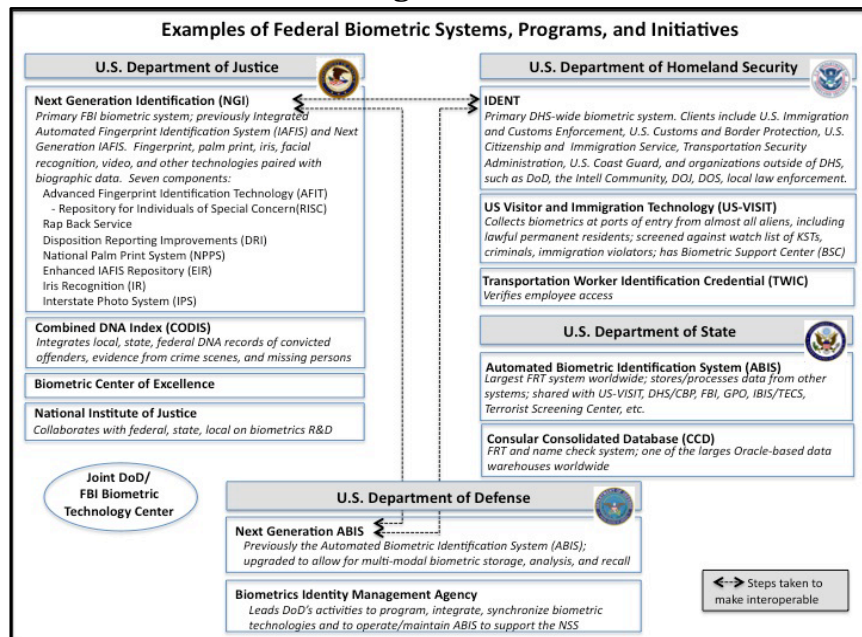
Examples of Federal Biometric Systems, Programs, and Initiatives

U.S. Department of Justice

Next Generation Identification (NGI)
Primary FBI biometric system; previously Integrated Automated Fingerprint Identification System (IAFIS) and Next Generation IAFIS. Fingerprint, palm print, iris, facial recognition, video, and other technologies paired with biographic data. Seven components:
Advanced Fingerprint Identification Technology (AFIT)
- Repository for Individuals of Special Concern(RISC)
Rap Back Service
Disposition Reporting Improvements (DRI)
National Palm Print System (NPPS)
Enhanced IAFIS Repository (EIR)
Iris Recognition (IR)
Interstate Photo System (IPS)

Combined DNA Index (CODIS)
Integrates local, state, federal DNA records of convicted offenders, evidence from crime scenes, and missing persons

Biometric Center of Excellence

National Institute of Justice
Collaborates with federal, state, local on biometrics R&D

Joint DoD/ FBI Biometric Technology Center

U.S. Department of Homeland Security

IDENT
Primary DHS-wide biometric system. Clients include U.S. Immigration and Customs Enforcement, U.S. Customs and Border Protection, U.S. Citizenship and Immigration Service, Transportation Security Administration, U.S. Coast Guard, and organizations outside of DHS, such as DoD, the Intell Community, DOJ, DOS, local law enforcement.

US Visitor and Immigration Technology (US-VISIT)
Collects biometrics at ports of entry from almost all aliens, including lawful permanent residents; screened against watch list of KSTs, criminals, immigration violators; has Biometric Support Center (BSC)

Transportation Worker Identification Credential (TWIC)
Verifies employee access

U.S. Department of State

Automated Biometric Identification System (ABIS)
Largest FRT system worldwide; stores/processes data from other systems; shared with US-VISIT, DHS/CBP, FBI, GPO, IBIS/TECS, Terrorist Screening Center, etc.

Consular Consolidated Database (CCD)
FRT and name check system; one of the larges Oracle-based data warehouses worldwide

U.S. Department of Defense

Next Generation ABIS
Previously the Automated Biometric Identification System (ABIS); upgraded to allow for multi-modal biometric storage, analysis, and recall

Biometrics Identity Management Agency
Leads DoD's activities to program, integrate, synchronize biometric technologies and to operate/maintain ABIS to support the NSS

<--> Steps taken to make interoperable